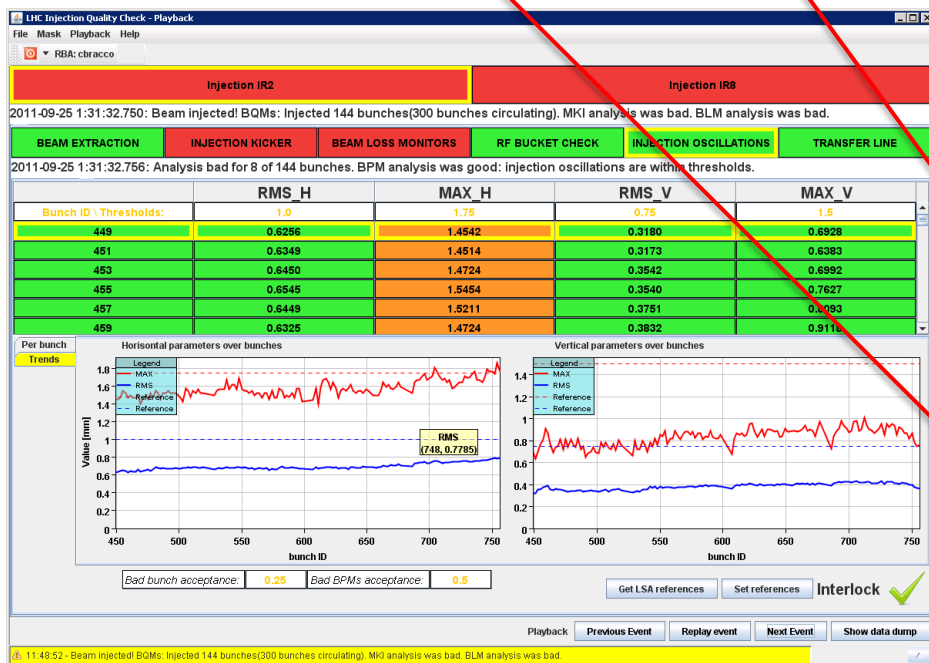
LHC Injection Quality Check - Playback

File Mask Playback Help

RBA: cbracco

Injection IR2

Injection IR8

2011-09-25 1:31:32.750: Beam injected! BQMs: Injected 144 bunches(300 bunches circulating). MKI analysis was bad. BLM analysis was bad.

BEAM EXTRACTION | INJECTION KICKER | BEAM LOSS MONITORS | RF BUCKET CHECK | INJECTION OSCILLATIONS | TRANSFER LINE

2011-09-25 1:31:32.756: Analysis bad for 8 of 144 bunches. BPM analysis was good: injection oscillations are within thresholds.

| | RMS_H | MAX_H | RMS_V | MAX_V |
|---|---|---|---|---|
| Bunch ID \ Thresholds: | 1.0 | 1.75 | 0.75 | 1.5 |
| 449 | 0.6256 | 1.4542 | 0.3180 | 0.6928 |
| 451 | 0.6349 | 1.4514 | 0.3173 | 0.6383 |
| 453 | 0.6450 | 1.4724 | 0.3542 | 0.6992 |
| 455 | 0.6545 | 1.5454 | 0.3540 | 0.7627 |
| 457 | 0.6449 | 1.5211 | 0.3751 | 0.8093 |
| 459 | 0.6325 | 1.4724 | 0.3832 | 0.9118 |

Per bunch
Trends

Horisontal parameters over bunches

Legend
MAX
RMS
Reference
Reference

RMS
(748, 0.7785)

Value [mm]
1.8 1.6 1.4 1.2 1 0.8 0.6 0.4 0.2 0
450 500 550 600 650 700 750
bunch ID

Vertical parameters over bunches

Legend
MAX
RMS
Reference
Reference

1.4 1.2 1 0.8 0.6 0.4 0.2 0
450 500 550 600 650 700 750
bunch ID

Bad bunch acceptance: 0.25 Bad BPMs acceptance: 0.5

Get LSA references Set references Interlock

Playback Previous Event Replay event Next Event Show data dump

11:48:52 - Beam injected! BQMs: Injected 144 bunches(300 bunches circulating). MKI analysis was bad. BLM analysis was bad.